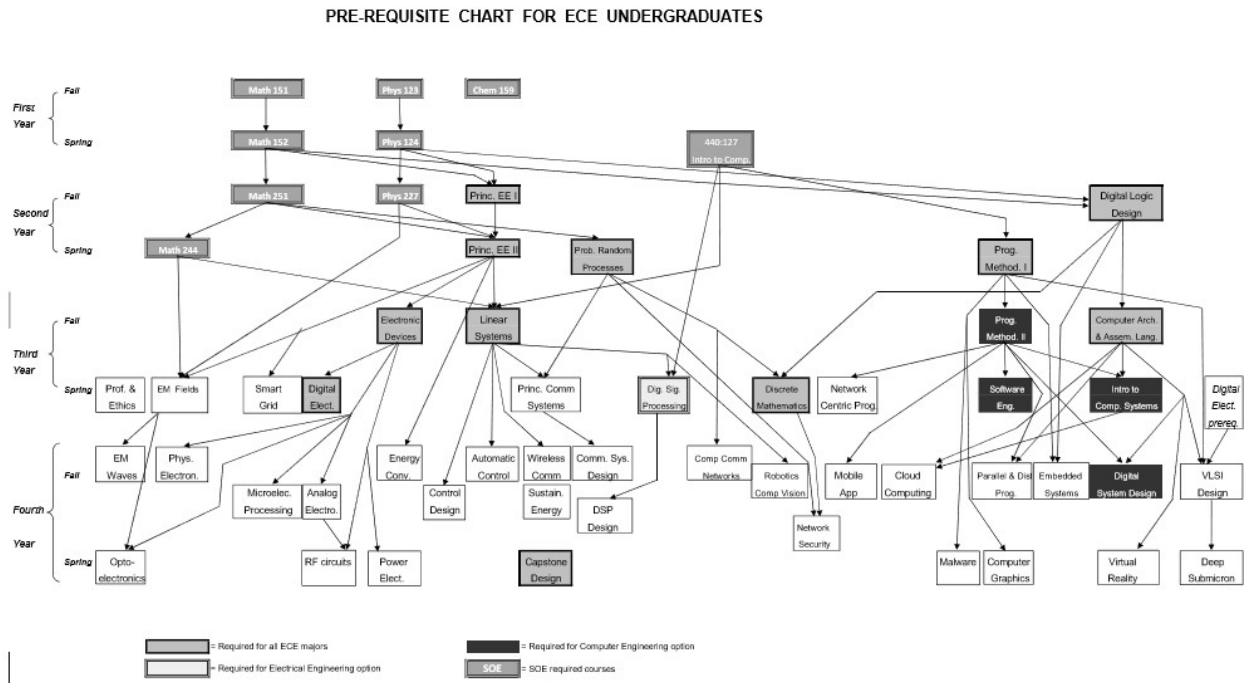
PRE-REQUISITE CHART FOR ECE UNDERGRADUATES

First Year
Fall
Spring

Second Year
Fall
Spring

Third Year
Fall
Spring

Fourth Year
Fall
Spring

Math 151
Phys 123
Chem 159
Math 152
Phys 124
440:127 Intro to Comp.
Math 251
Phys 227
Princ. EE I
Digital Logic Design
Math 244
Princ. EE II
Prob. Random Processes
Prog. Method. I
Electronic Devices
Linear Systems
Prog. Method. II
Computer Arch. & Assem. Lang.
Prof. & Ethics
EM Fields
Smart Grid
Digital Elect.
Princ. Comm Systems
Dig. Sig. Processing
Discrete Mathematics
Network Centric Prog.
Software Eng.
Intro to Comp. Systems
Digital Elect. prereq.
EM Waves
Phys. Electron.
Energy Conv.
Automatic Control
Wireless Comm.
Comm. Sys. Design
Comp Comm Networks
Robotics Comp Vision
Mobile App
Cloud Computing
Parallel & Dist Prog.
Embedded Systems
Digital System Design
VLSI Design
Microelec. Processing
Analog Electro.
Control Design
Sustain. Energy
DSP Design
Network Security
Opto-electronics
RF circuits
Power Elect.
Capstone Design
Malware
Computer Graphics
Virtual Reality
Deep Submicron

= Required for all ECE majors
= Required for Computer Engineering option
= Required for Electrical Engineering option
SOE = SOE required courses